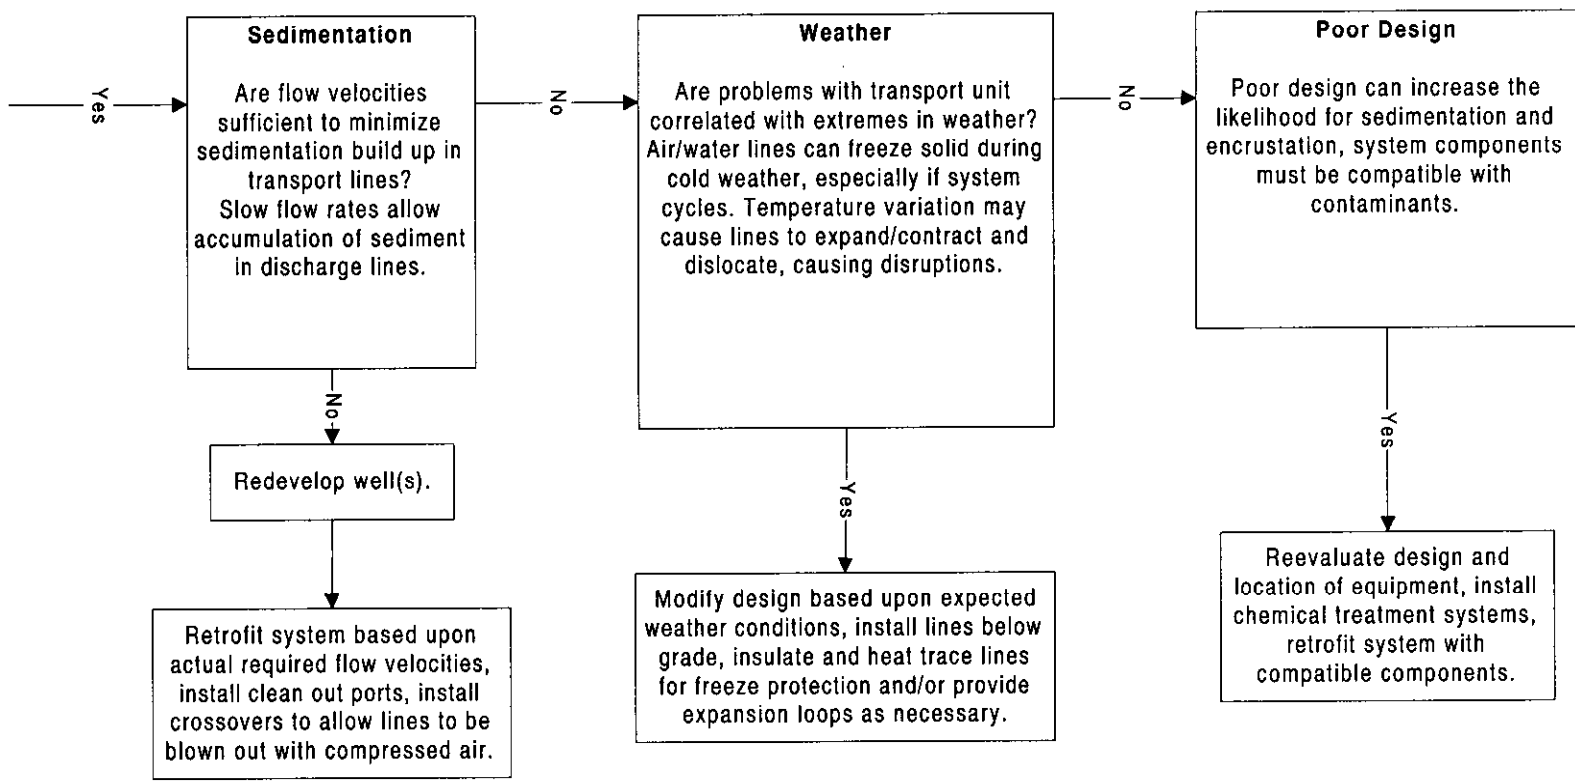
Yes

Sedimentation

Are flow velocities sufficient to minimize sedimentation build up in transport lines?
Slow flow rates allow accumulation of sediment in discharge lines.

No

Redevelop well(s).

Retrofit system based upon actual required flow velocities, install clean out ports, install crossovers to allow lines to be blown out with compressed air.

No

Weather

Are problems with transport unit correlated with extremes in weather? Air/water lines can freeze solid during cold weather, especially if system cycles. Temperature variation may cause lines to expand/contract and dislocate, causing disruptions.

Yes

Modify design based upon expected weather conditions, install lines below grade, insulate and heat trace lines for freeze protection and/or provide expansion loops as necessary.

No

Poor Design

Poor design can increase the likelihood for sedimentation and encrustation, system components must be compatible with contaminants.

Yes

Reevaluate design and location of equipment, install chemical treatment systems, retrofit system with compatible components.